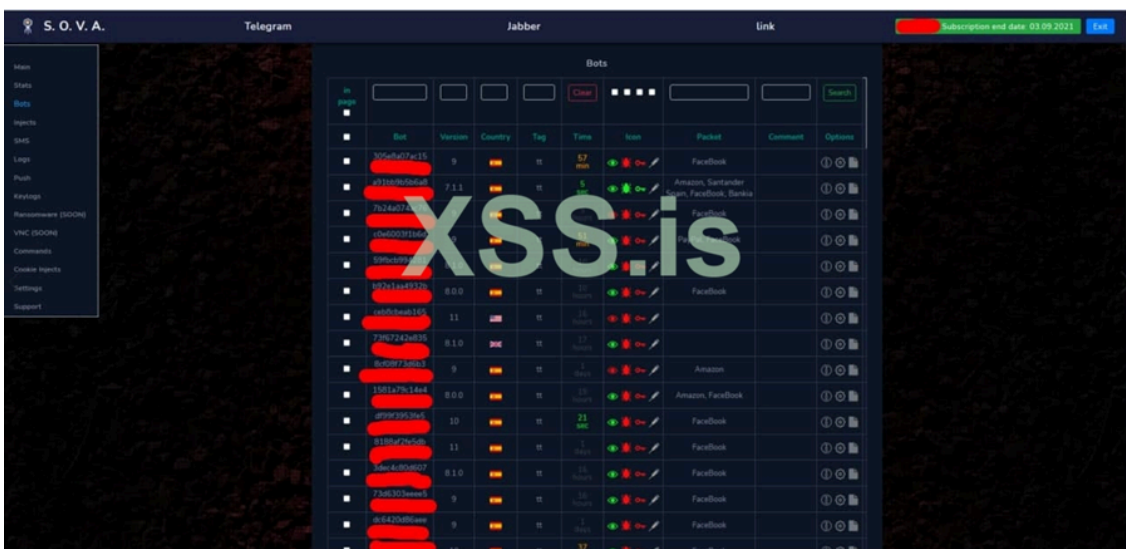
S. O. V. A.    Telegram    Jabber    link    Subscription end date: 03.09.2021    Exit

Main
Stats
Bots
Injects
SMS
Logs
Push
Keylogs
Ransomware (SOON)
VNC (SOON)
Commands
Cookie Injects
Settings
Support

Bots

in page

Clear

Search

XSS.is

| | Bot | Version | Country | Tag | Time | Icon | Packet | Comment | Options |
|---|---|---|---|---|---|---|---|---|---|
| | 305e8a07ac15 | 9 | | tt | 57 min | | FaceBook | | |
| | a91bb9b5b6a8 | 7.1.1 | | tt | 5 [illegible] | | Amazon, Santander Spain, FaceBook, Bankia | | |
| | 7b24a07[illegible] | | | | | | FaceBook | | |
| | c0e6003f1b6d | 9 | | | 51 min | | Pa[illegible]ook | | |
| | 59fbcb99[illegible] | | | | | | | | |
| | b92e1aa4932b | 8.0.0 | | tt | 16 hours | | FaceBook | | |
| | cebfcbeab165 | 11 | | tt | 16 hours | | | | |
| | 73f67242e835 | 8.1.0 | | tt | 17 hours | | | | |
| | 8cf09f73d6b3 | 9 | | tt | 1 days | | Amazon | | |
| | 1581a79c14e4 | 8.0.0 | | tt | 19 hours | | Amazon, FaceBook | | |
| | df99f3953fe5 | 10 | | tt | 21 sec | | FaceBook | | |
| | 8188af2fe5db | 11 | | tt | 1 days | | FaceBook | | |
| | 3dec4c80d607 | 8.1.0 | | tt | 16 hours | | FaceBook | | |
| | 73d6303eeee5 | 9 | | tt | 16 hours | | FaceBook | | |
| | dc6420d8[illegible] | 9 | | tt | 1 days | | FaceBook | | |